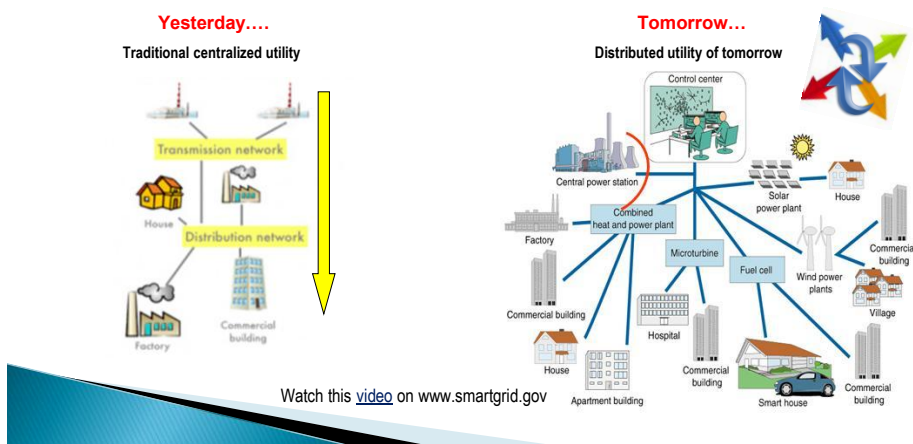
Yesterday….

Traditional centralized utility

Transmission network

House

Distribution network

Factory

Commercial building

Tomorrow…

Distributed utility of tomorrow

Control center

Central power station

Solar power plant

House

Combined heat and power plant

Factory

Commercial building

Microturbine

Fuel cell

Wind power plants

Village

Commercial building

Hospital

House

Apartment building

Commercial building

Smart house

Commercial building

Watch this video on www.smartgrid.gov